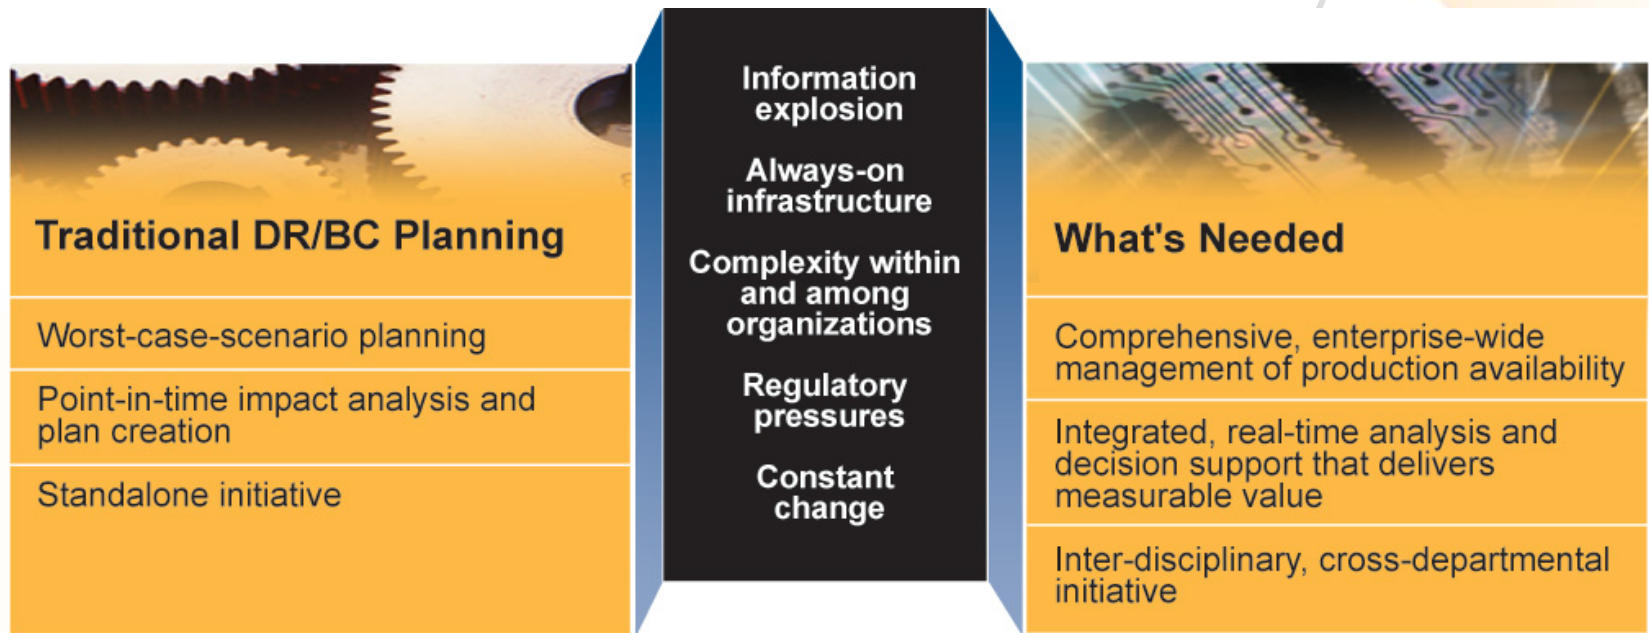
Traditional DR/BC Planning

Worst-case-scenario planning

Point-in-time impact analysis and plan creation

Standalone initiative

Information explosion

Always-on infrastructure

Complexity within and among organizations

Regulatory pressures

Constant change

What's Needed

Comprehensive, enterprise-wide management of production availability

Integrated, real-time analysis and decision support that delivers measurable value

Inter-disciplinary, cross-departmental initiative